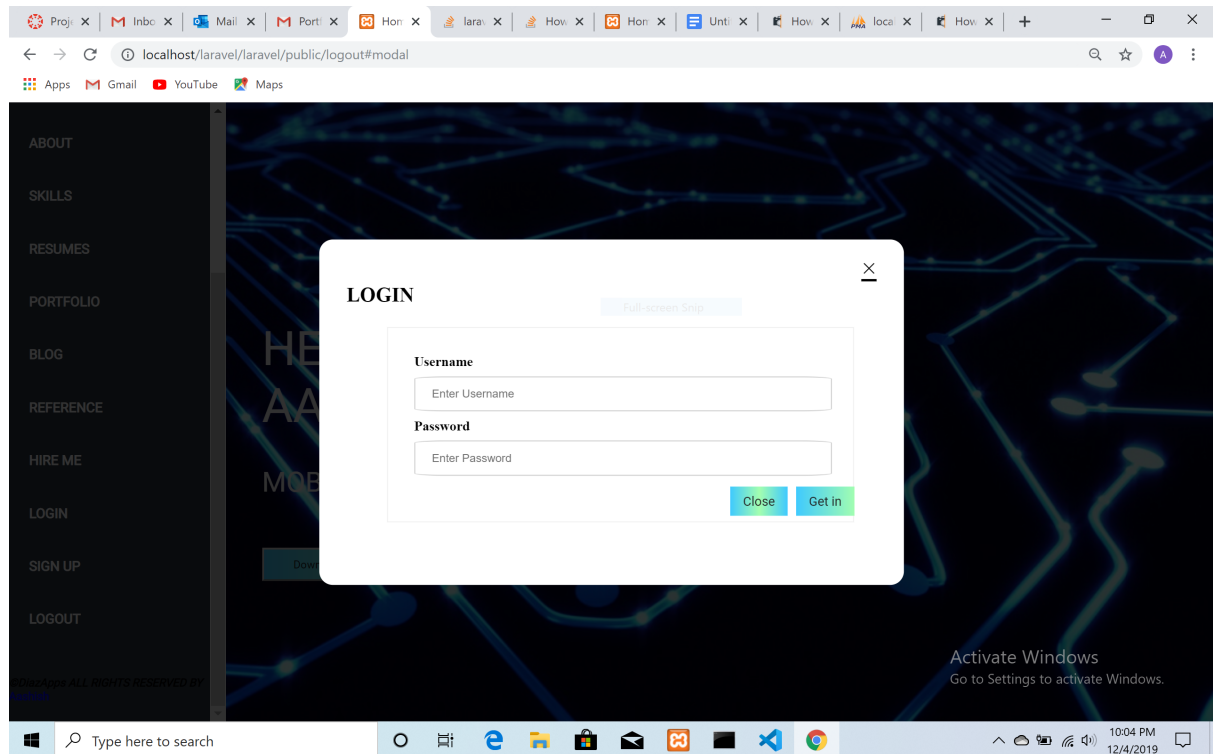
Proj× Inbo× Mail× Port× Hon× lara× How× Hon× Unti× How× loca× How× +

localhost/laravel/laravel/public/logout#modal

Apps Gmail YouTube Maps

ABOUT

SKILLS

RESUMES

PORTFOLIO

BLOG

REFERENCE

HIRE ME

LOGIN

SIGN UP

LOGOUT

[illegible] ALL RIGHTS RESERVED BY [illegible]

HE
AA

MOB

Dow

LOGIN

Full-screen Snip

Username

Enter Username

Password

Enter Password

Close Get in

Activate Windows
Go to Settings to activate Windows.

Type here to search

10:04 PM
12/4/2019